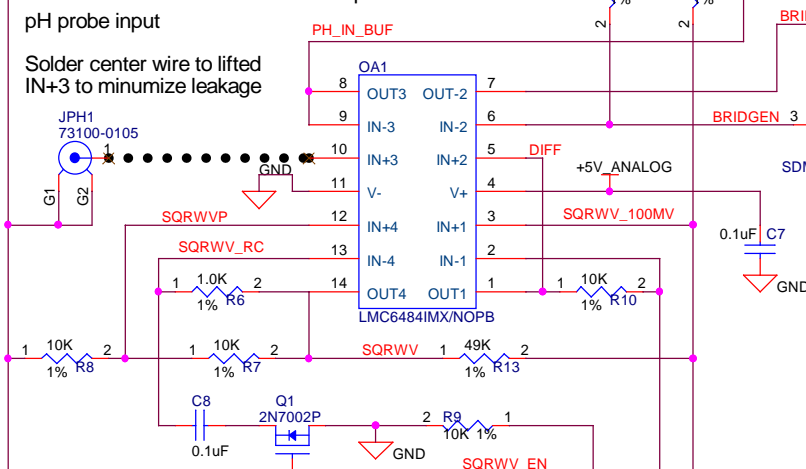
pH probe input

Solder center wire to lifted IN+3 to minumize leakage

PH_IN_BUF

OA1

8 OUT3 OUT-2 7

9 IN-3 IN-2 6

10 IN+3 IN+2 5

11 V- V+ 4

12 IN+4 IN+1 3

13 IN-4 IN-1 2

14 OUT4 OUT1 1

LMC6484IMX/NOPB

JPH1
73100-0105
1
G1 G2

GND

SQRWVP

SQRWV_RC

1 1.0K 2
1% R6

DIFF

+5V_ANALOG

SQRWV_100MV

0.1uF C7

GND

1 10K 2
1% R10

BRIDGEN 3

SDN

BRID

2 2

1 10K 2
1% R8

1 10K 2
1% R7

SQRWV

1 49K 2
1% R13

C8
0.1uF

Q1
2N7002P

2 R9 1
10K 1%

GND

SQRWV_EN